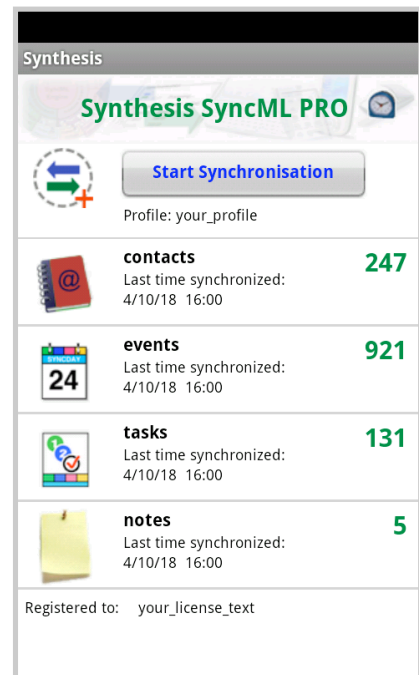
Synthesis

Synthesis SyncML PRO

Start Synchronisation

Profile: your_profile

contacts
Last time synchronized:
4/10/18 16:00
247

SYNCDAY
24

events
Last time synchronized:
4/10/18 16:00
921

tasks
Last time synchronized:
4/10/18 16:00
131

notes
Last time synchronized:
4/10/18 16:00
5

Registered to: your_license_text